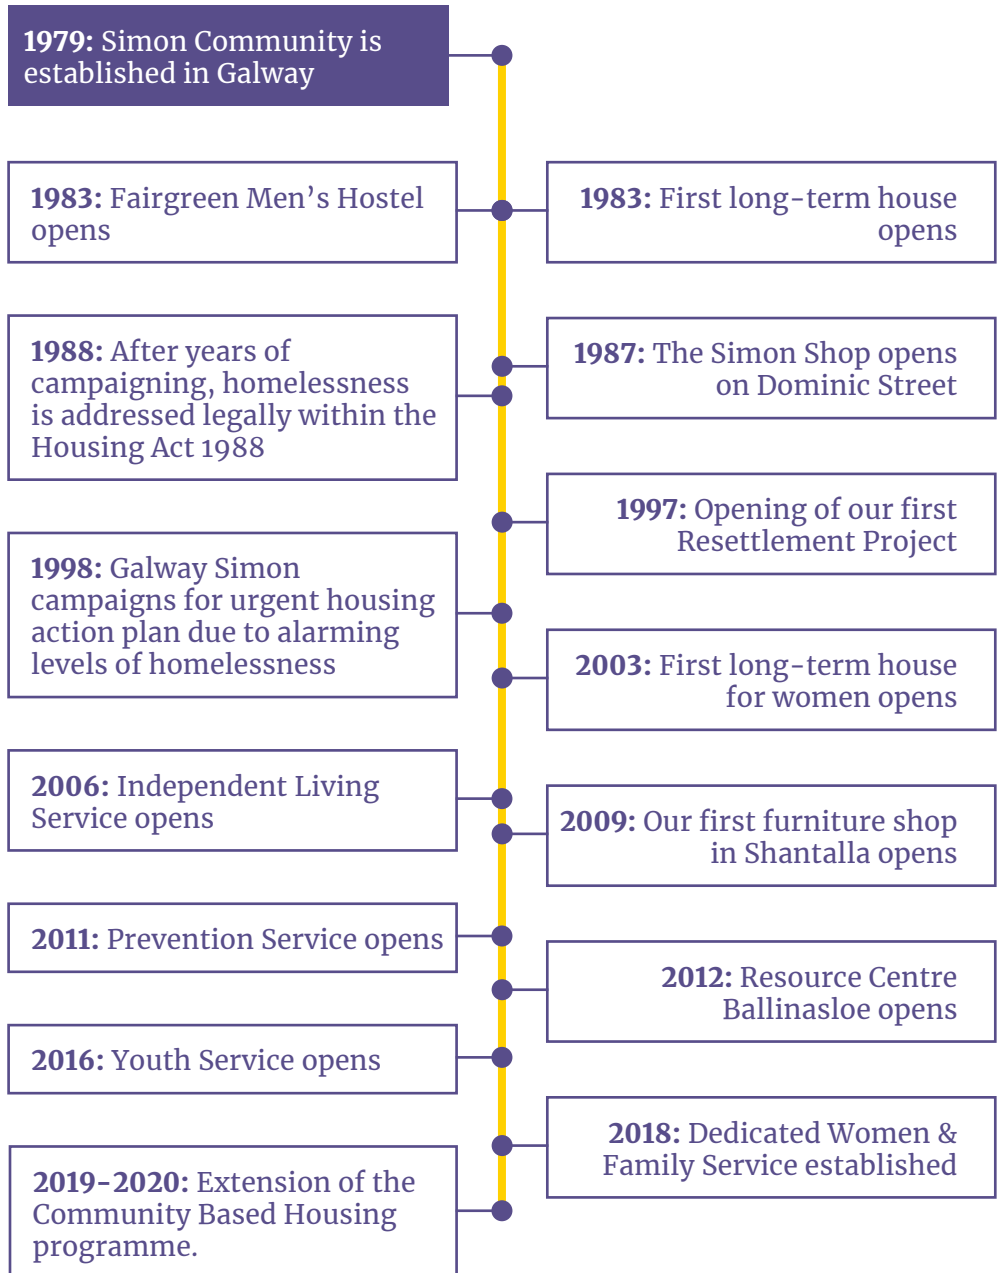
**1979:** Simon Community is established in Galway

**1983:** Fairgreen Men's Hostel opens

**1983:** First long-term house opens

**1987:** The Simon Shop opens on Dominic Street

**1988:** After years of campaigning, homelessness is addressed legally within the Housing Act 1988

**1997:** Opening of our first Resettlement Project

**1998:** Galway Simon campaigns for urgent housing action plan due to alarming levels of homelessness

**2003:** First long-term house for women opens

**2006:** Independent Living Service opens

**2009:** Our first furniture shop in Shantalla opens

**2011:** Prevention Service opens

**2012:** Resource Centre Ballinasloe opens

**2016:** Youth Service opens

**2018:** Dedicated Women & Family Service established

**2019-2020:** Extension of the Community Based Housing programme.